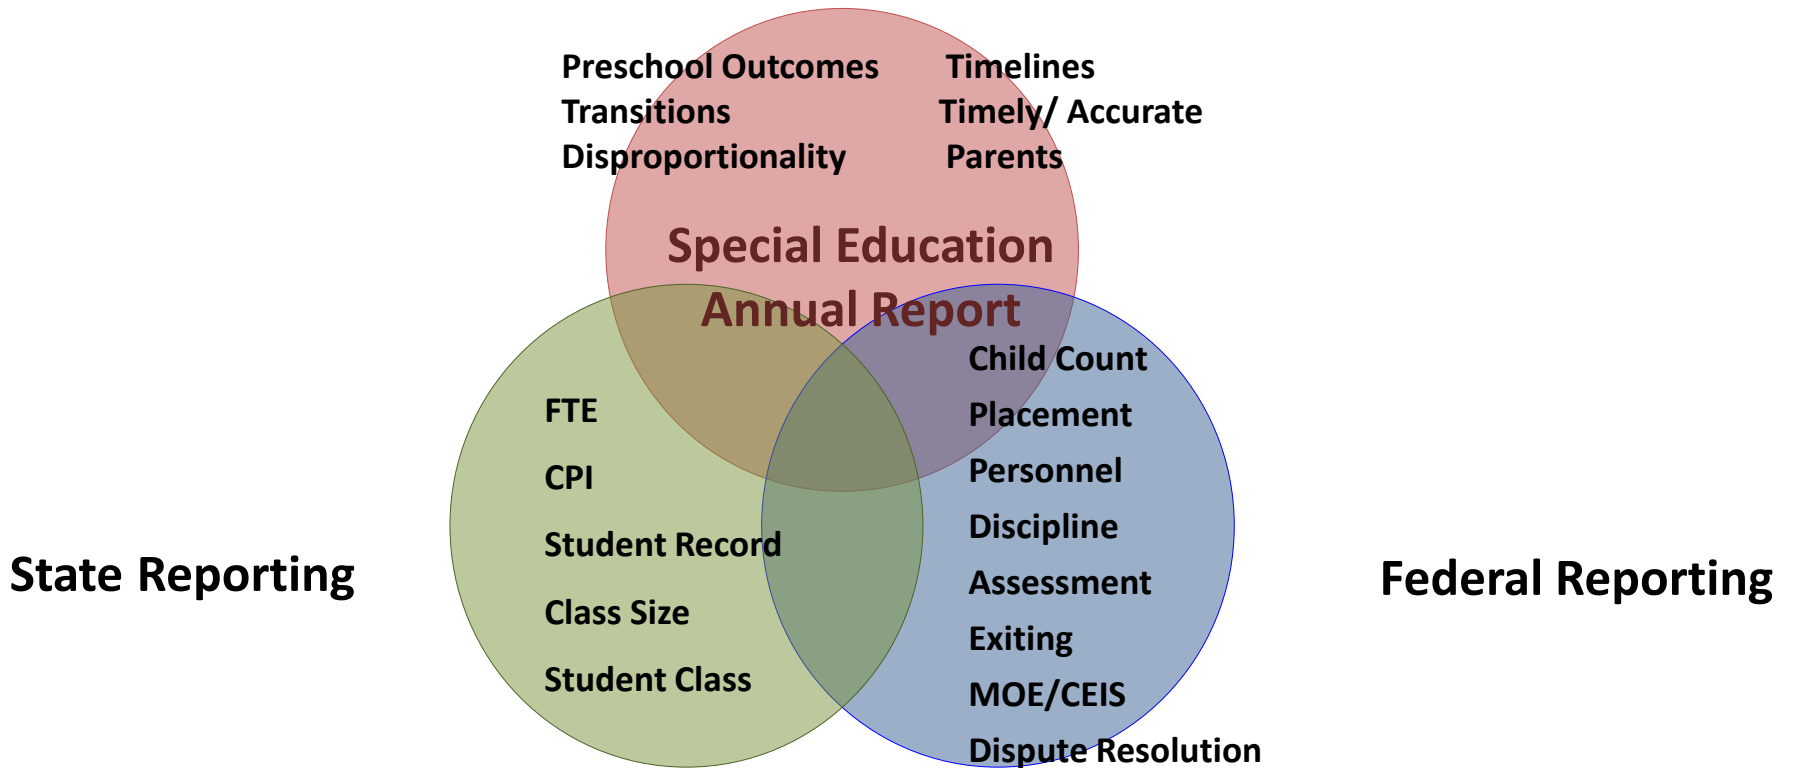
Preschool Outcomes
Transitions
Disproportionality

Timelines
Timely/ Accurate
Parents

Special Education
Annual Report

FTE
CPI
Student Record
Class Size
Student Class

Child Count
Placement
Personnel
Discipline
Assessment
Exiting
MOE/CEIS
Dispute Resolution

State Reporting

Federal Reporting